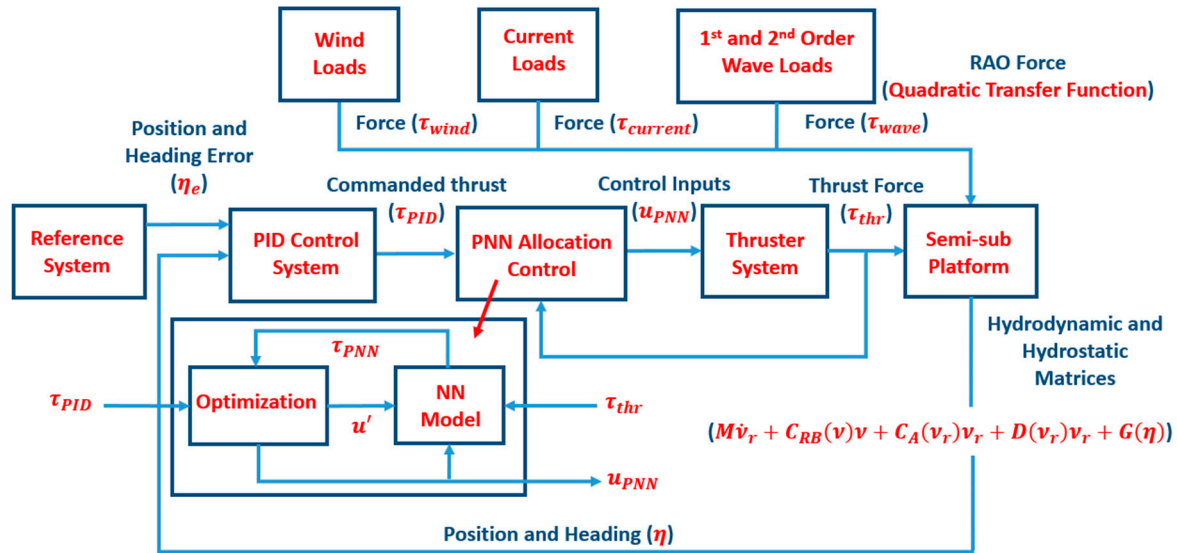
Wind Loads

Current Loads

1st and 2nd Order Wave Loads

RAO Force (Quadratic Transfer Function)

Force ($\tau_{wind}$)

Force ($\tau_{current}$)

Force ($\tau_{wave}$)

Position and Heading Error ($\eta_e$)

Commanded thrust ($\tau_{PID}$)

Control Inputs ($u_{PNN}$)

Thrust Force ($\tau_{thr}$)

Reference System

PID Control System

PNN Allocation Control

Thruster System

Semi-sub Platform

Hydrodynamic and Hydrostatic Matrices

$\tau_{PNN}$

$\tau_{PID}$

Optimization

$u'$

NN Model

$\tau_{thr}$

$u_{PNN}$

$(M\dot{\nu}_r + C_{RB}(\nu)\nu + C_A(\nu_r)\nu_r + D(\nu_r)\nu_r + G(\eta))$

Position and Heading ($\eta$)